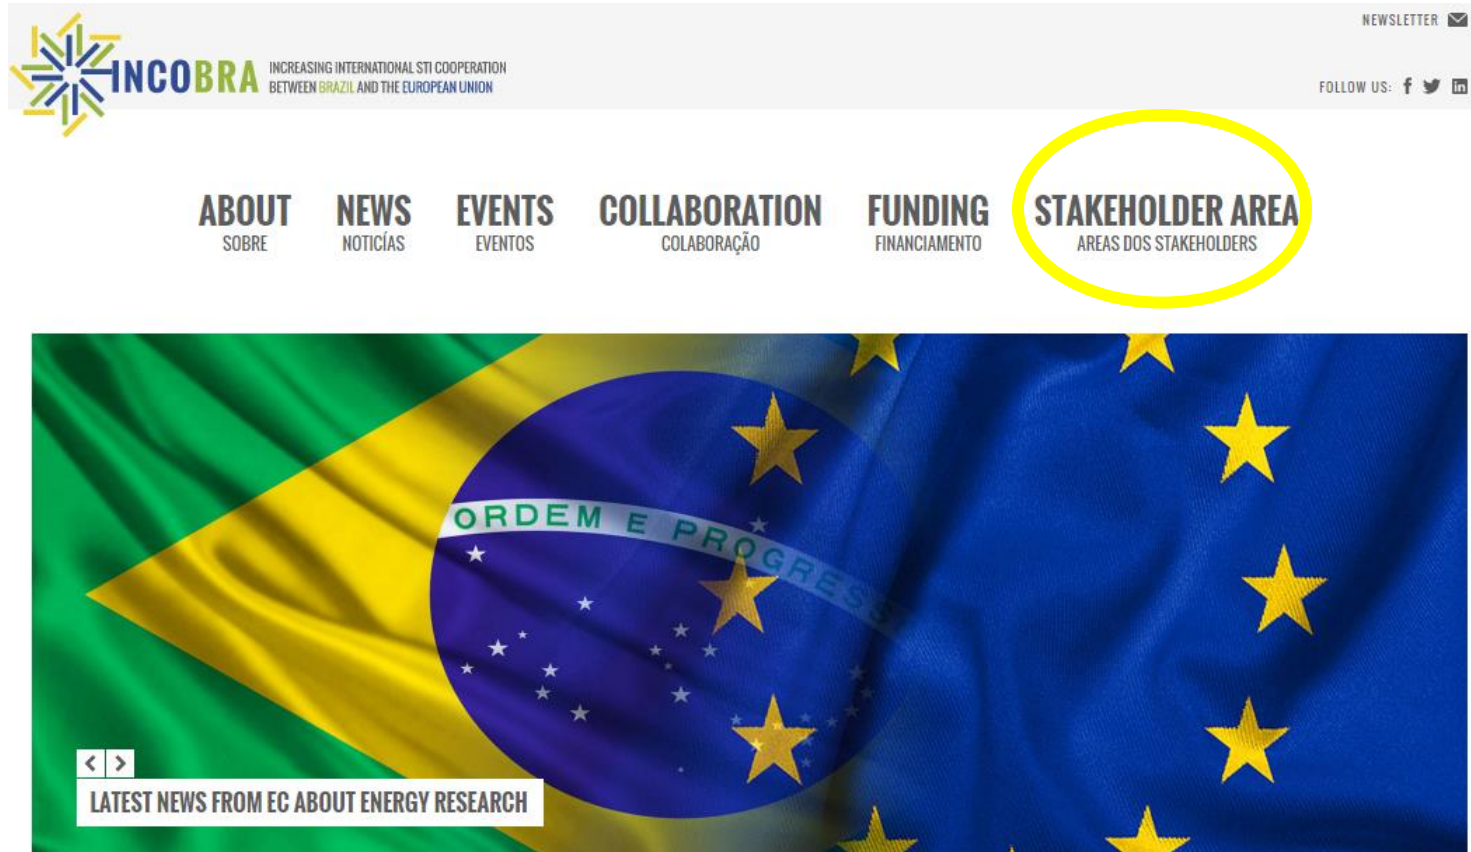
INCOBRA INCREASING INTERNATIONAL STI COOPERATION BETWEEN BRAZIL AND THE EUROPEAN UNION

NEWSLETTER

FOLLOW US:

ABOUT
SOBRE

NEWS
NOTICÍAS

EVENTS
EVENTOS

COLLABORATION
COLABORAÇÃO

FUNDING
FINANCIAMENTO

STAKEHOLDER AREA
AREAS DOS STAKEHOLDERS

ORDEM E PROGRESSO

< >

LATEST NEWS FROM EC ABOUT ENERGY RESEARCH